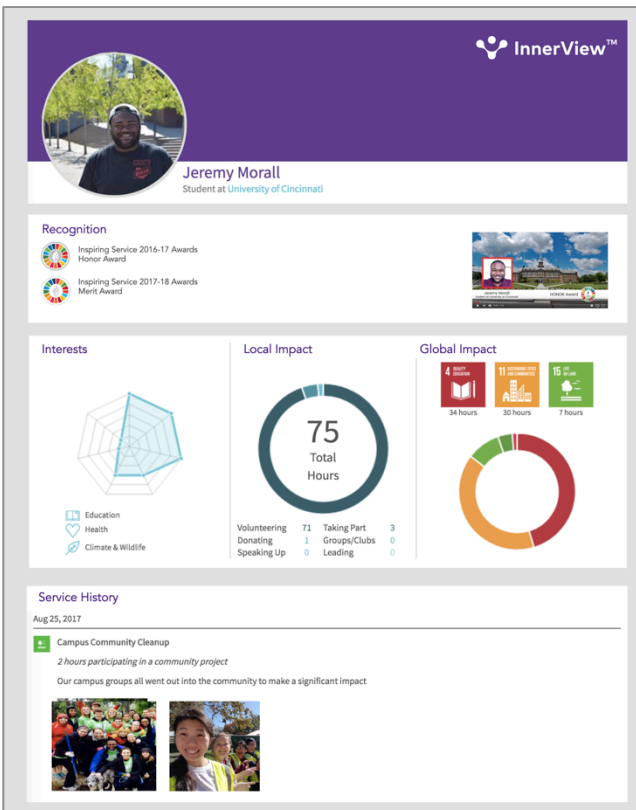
InnerView™

Jeremy Morall
Student at University of Cincinnati

Recognition

Inspiring Service 2016-17 Awards
Honor Award

Inspiring Service 2017-18 Awards
Merit Award

Jeremy Morall
HONOR Award

Interests

Education
Health
Climate & Wildlife

Local Impact

75
Total
Hours

| Volunteering | 71 | Taking Part | 3 |
|---|---|---|---|
| Donating | 1 | Groups/Clubs | 0 |
| Speaking Up | 0 | Leading | 0 |

Global Impact

4 QUALITY EDUCATION
34 hours

11 SUSTAINABLE CITIES AND COMMUNITIES
30 hours

15 LIFE ON LAND
7 hours

Service History

Aug 25, 2017

Campus Community Cleanup

2 hours participating in a community project

Our campus groups all went out into the community to make a significant impact